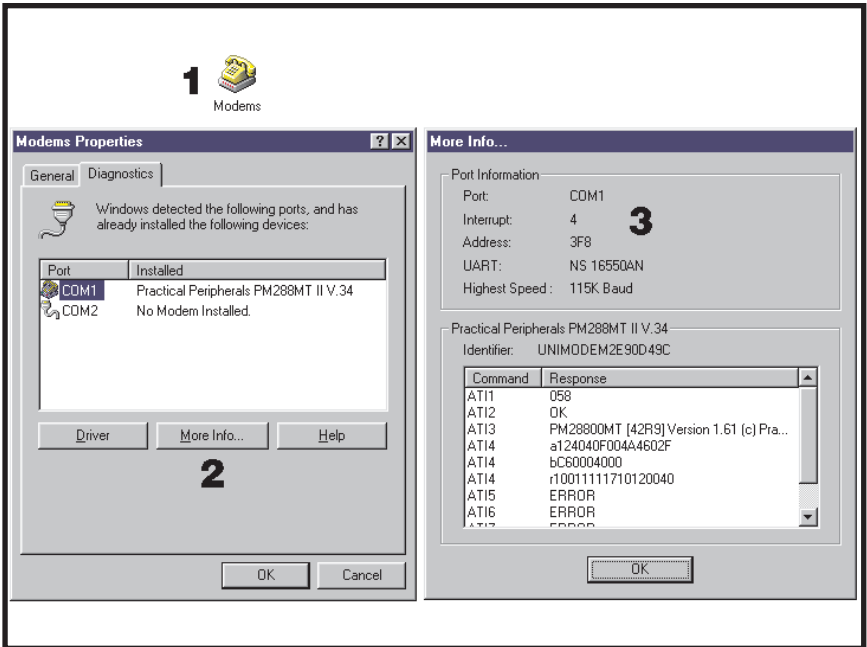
1 Modems

Modems Properties

? X

General Diagnostics

Windows detected the following ports, and has already installed the following devices:

| Port | Installed |
|---|---|
| COM1 | Practical Peripherals PM288MT II V.34 |
| COM2 | No Modem Installed. |

Driver More Info... Help

2

OK Cancel

More Info...

Port Information

Port: COM1

Interrupt: 4

Address: 3F8

UART: NS 16550AN

Highest Speed : 115K Baud

3

Practical Peripherals PM288MT II V.34

Identifier: UNIMODEM2E90D49C

| Command | Response |
|---|---|
| ATI1 | 058 |
| ATI2 | OK |
| ATI3 | PM28800MT [42R9] Version 1.61 (c) Pra... |
| ATI4 | a124040F004A4602F |
| ATI4 | bC60004000 |
| ATI4 | r10011111710120040 |
| ATI5 | ERROR |
| ATI6 | ERROR |
| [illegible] | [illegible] |

OK